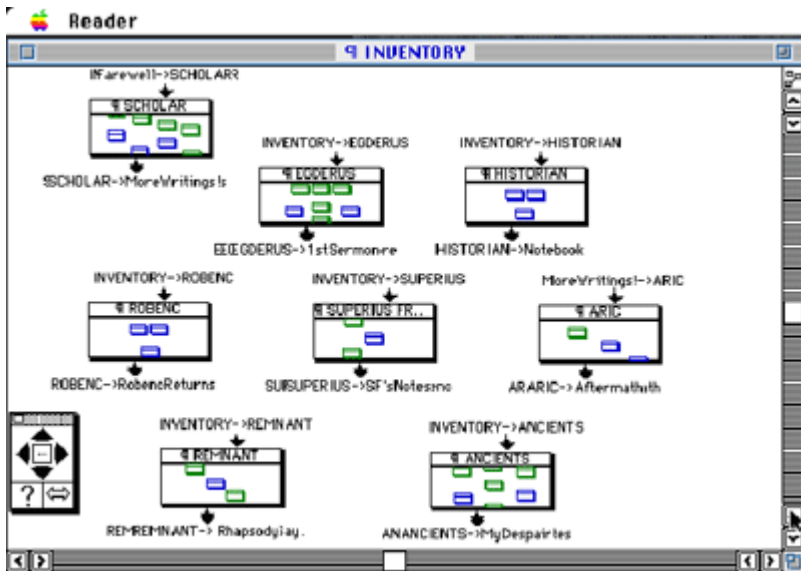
Reader

¶ INVENTORY

!Farewell->SCHOLAR

¶ SCHOLAR

SCHOLAR->MoreWritings!s

INVENTORY->EGDERUS

¶ EGDERUS

EEGDERUS->1stSermonre

INVENTORY->HISTORIAN

¶ HISTORIAN

HISTORIAN->Notebook

INVENTORY->ROBENC

¶ ROBENC

ROBENC->RobencReturns

INVENTORY->SUPERIUS

¶ SUPERIUS FR..

SUSUPERIUS->SF'sNotesno

MoreWritings!->ARIC

¶ ARIC

ARARIC->Aftermathuth

?

INVENTORY->REMNANT

¶ REMNANT

REMREMNANT-> Rhapsodyiay.

INVENTORY->ANCIENTS

¶ ANCIENTS

ANANCIENTS->MyDespairites